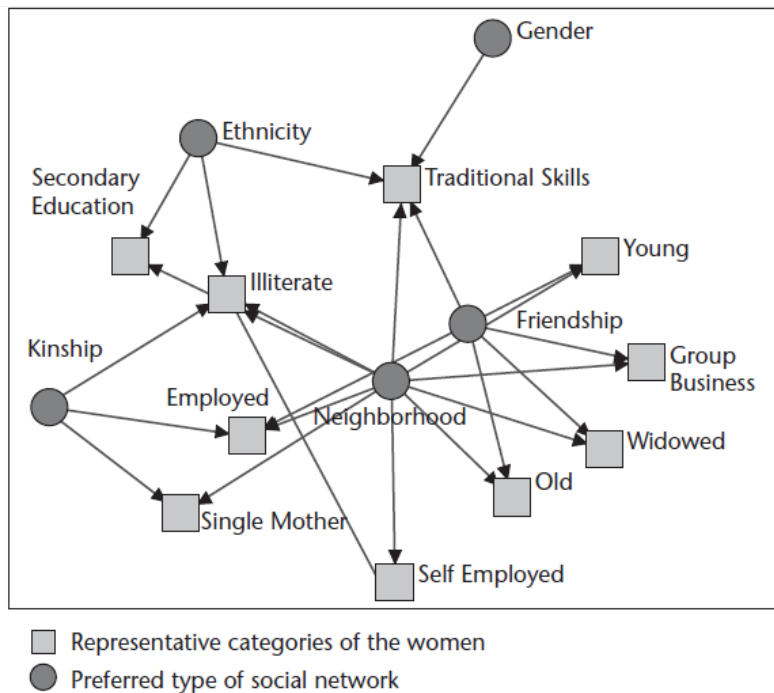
Gender

Ethnicity

Secondary Education

Traditional Skills

Young

Illiterate

Friendship

Kinship

Group Business

Employed

Neighborhood

Widowed

Old

Single Mother

Self Employed

Representative categories of the women

Preferred type of social network